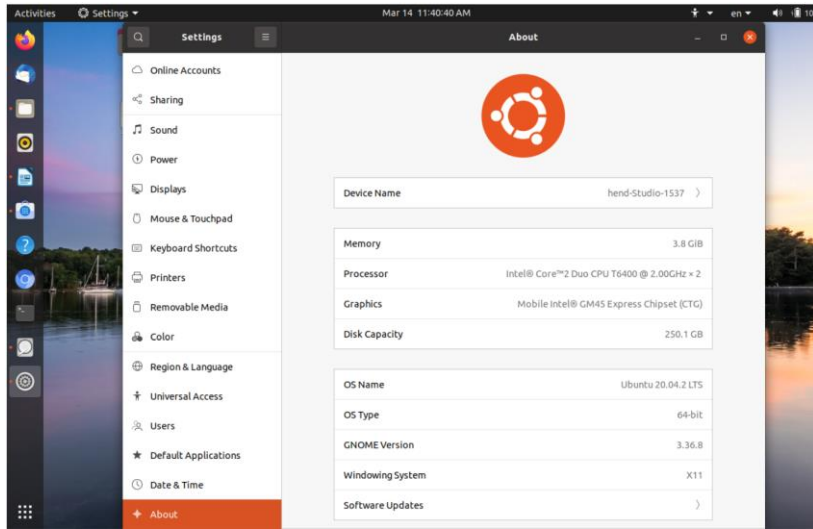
Activities Settings ▾ Mar 14 11:40:40 AM en ▾ 10

Settings

About

Online Accounts
Sharing
Sound
Power
Displays
Mouse & Touchpad
Keyboard Shortcuts
Printers
Removable Media
Color
Region & Language
Universal Access
Users
Default Applications
Date & Time
About

| | |
|---|---|
| Device Name | hend-Studio-1537 〉 |

| | |
|---|---|
| Memory | 3.8 GiB |
| Processor | Intel® Core™2 Duo CPU T6400 @ 2.00GHz × 2 |
| Graphics | Mobile Intel® GM45 Express Chipset (CTG) |
| Disk Capacity | 250.1 GB |

| | |
|---|---|
| OS Name | Ubuntu 20.04.2 LTS |
| OS Type | 64-bit |
| GNOME Version | 3.36.8 |
| Windowing System | X11 |
| Software Updates | 〉 |